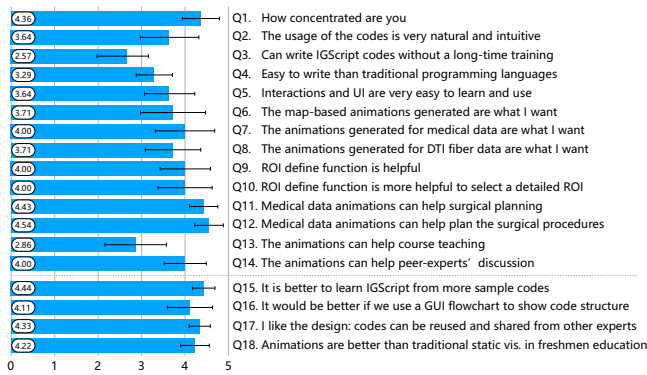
| Value | Question |
|---|---|
| 4.36 | Q1. How concentrated are you |
| 3.64 | Q2. The usage of the codes is very natural and intuitive |
| 2.57 | Q3. Can write IGScript codes without a long-time training |
| 3.29 | Q4. Easy to write than traditional programming languages |
| 3.64 | Q5. Interactions and UI are very easy to learn and use |
| 3.71 | Q6. The map-based animations generated are what I want |
| 4.00 | Q7. The animations generated for medical data are what I want |
| 3.71 | Q8. The animations generated for DTI fiber data are what I want |
| 4.00 | Q9. ROI define function is helpful |
| 4.00 | Q10. ROI define function is more helpful to select a detailed ROI |
| 4.43 | Q11. Medical data animations can help surgical planning |
| 4.54 | Q12. Medical data animations can help plan the surgical procedures |
| 2.86 | Q13. The animations can help course teaching |
| 4.00 | Q14. The animations can help peer-experts' discussion |
| 4.44 | Q15. It is better to learn IGScript from more sample codes |
| 4.11 | Q16. It would be better if we use a GUI flowchart to show code structure |
| 4.33 | Q17. I like the design: codes can be reused and shared from other experts |
| 4.22 | Q18. Animations are better than traditional static vis. in freshmen education |

0 1 2 3 4 5